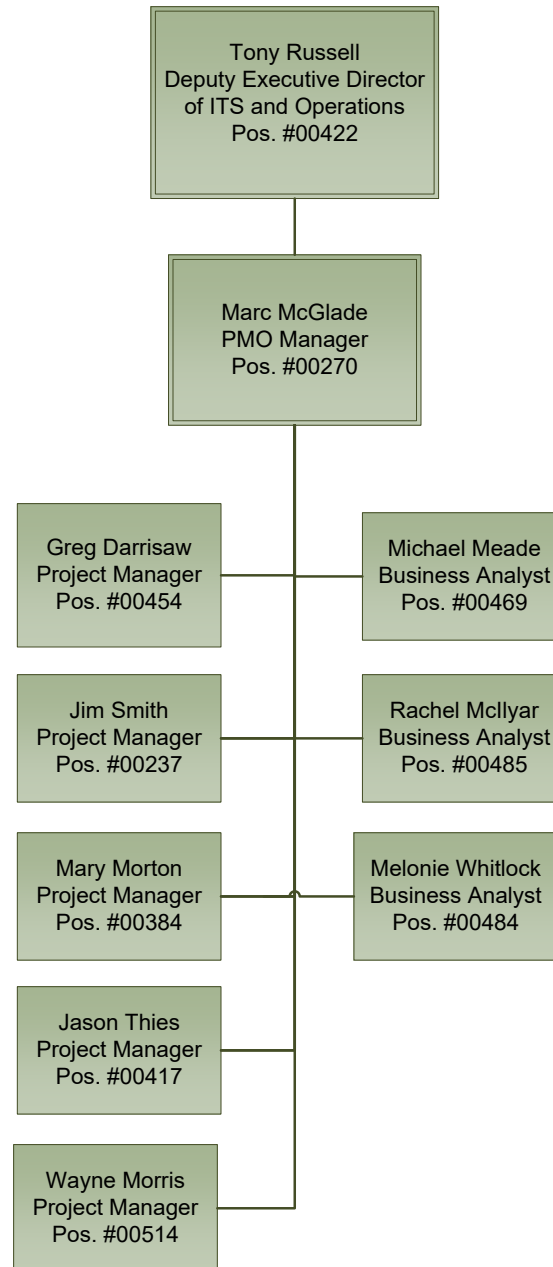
Tony Russell
Deputy Executive Director of ITS and Operations
Pos. #00422

Marc McGlade
PMO Manager
Pos. #00270

Greg Darrisaw
Project Manager
Pos. #00454

Michael Meade
Business Analyst
Pos. #00469

Jim Smith
Project Manager
Pos. #00237

Rachel McIlyar
Business Analyst
Pos. #00485

Mary Morton
Project Manager
Pos. #00384

Melonie Whitlock
Business Analyst
Pos. #00484

Jason Thies
Project Manager
Pos. #00417

Wayne Morris
Project Manager
Pos. #00514